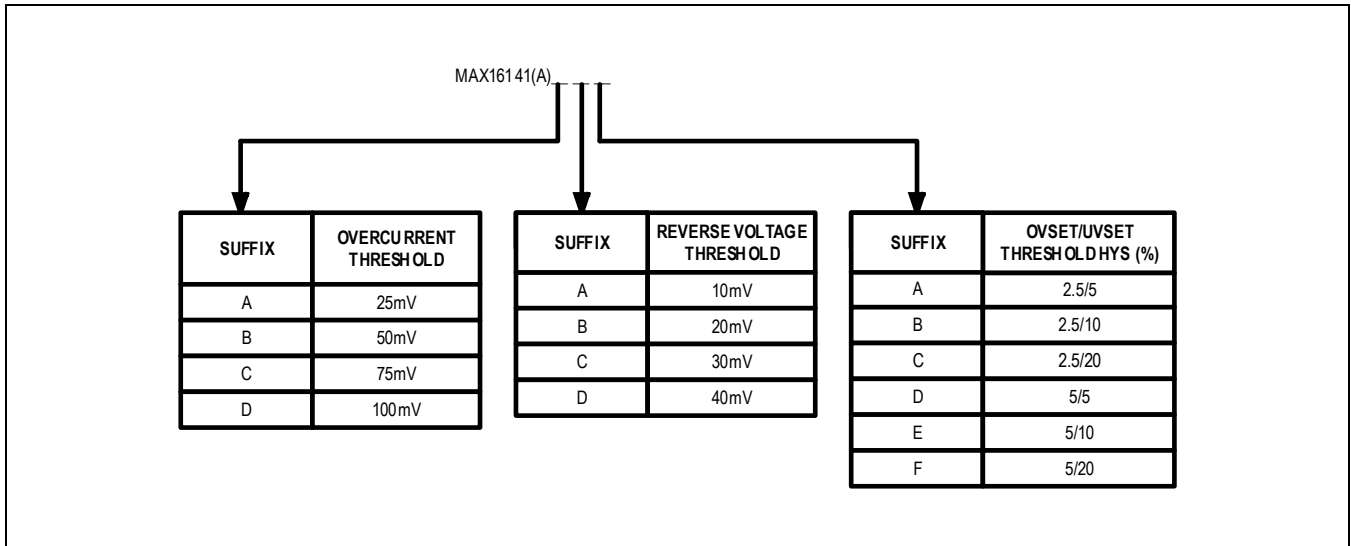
MAX16141(A)_ _ _

| SUFFIX | OVERCURRENT THRESHOLD |
|---|---|
| A | 25mV |
| B | 50mV |
| C | 75mV |
| D | 100mV |

| SUFFIX | REVERSE VOLTAGE THRESHOLD |
|---|---|
| A | 10mV |
| B | 20mV |
| C | 30mV |
| D | 40mV |

| SUFFIX | OVSET/UVSET THRESHOLD HYS (%) |
|---|---|
| A | 2.5/5 |
| B | 2.5/10 |
| C | 2.5/20 |
| D | 5/5 |
| E | 5/10 |
| F | 5/20 |